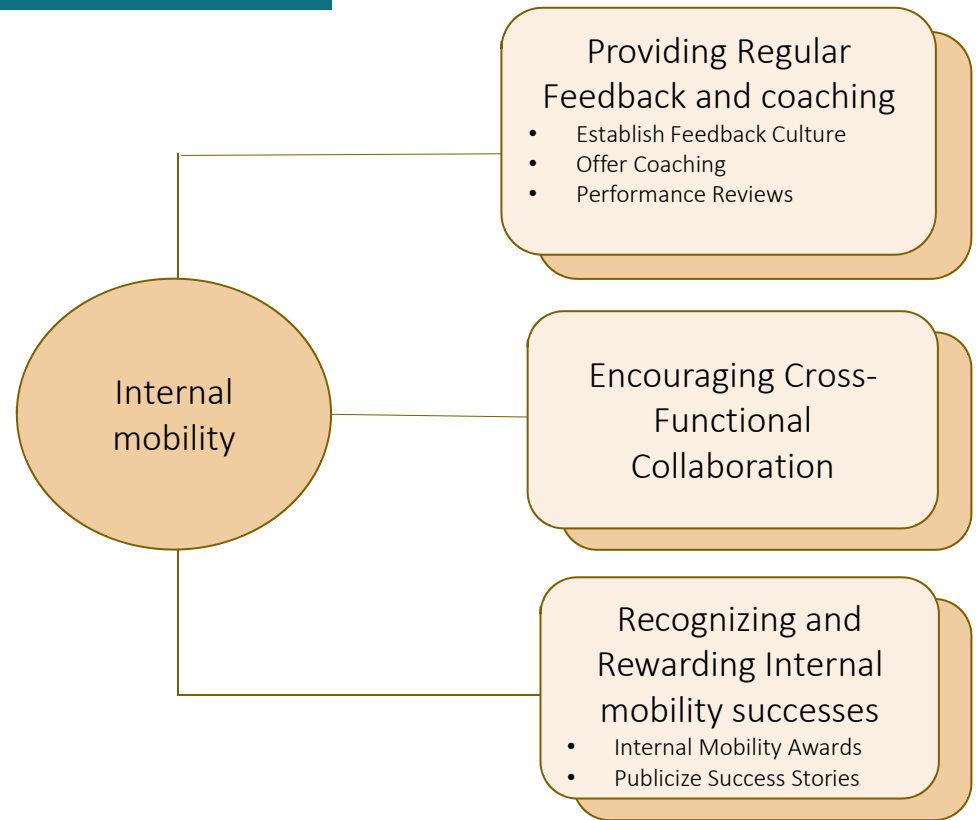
Internal mobility

Providing Regular Feedback and coaching
• Establish Feedback Culture
• Offer Coaching
• Performance Reviews

Encouraging Cross-Functional Collaboration

Recognizing and Rewarding Internal mobility successes
• Internal Mobility Awards
• Publicize Success Stories